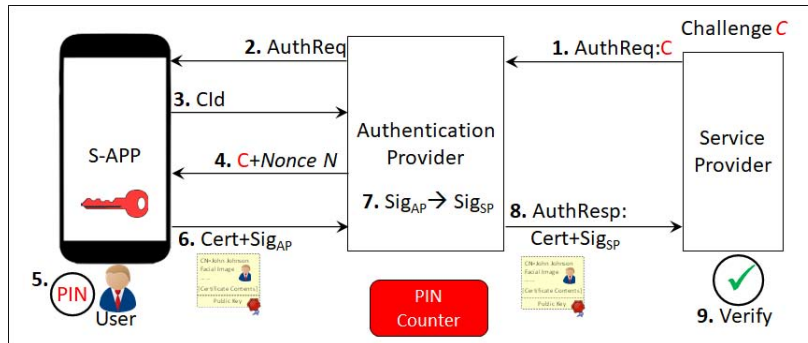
Challenge C

2. AuthReq

1. AuthReq:C

3. CId

S-APP

Authentication Provider

Service Provider

4. C+Nonce N

7. Sig$_{AP}$ → Sig$_{SP}$

8. AuthResp: Cert+Sig$_{SP}$

6. Cert+Sig$_{AP}$

CN=John Johnson
Facial Image
[Certificate Contents]
Public Key

CN=John Johnson
Facial Image
[Certificate Contents]
Public Key

5. PIN

User

PIN Counter

9. Verify